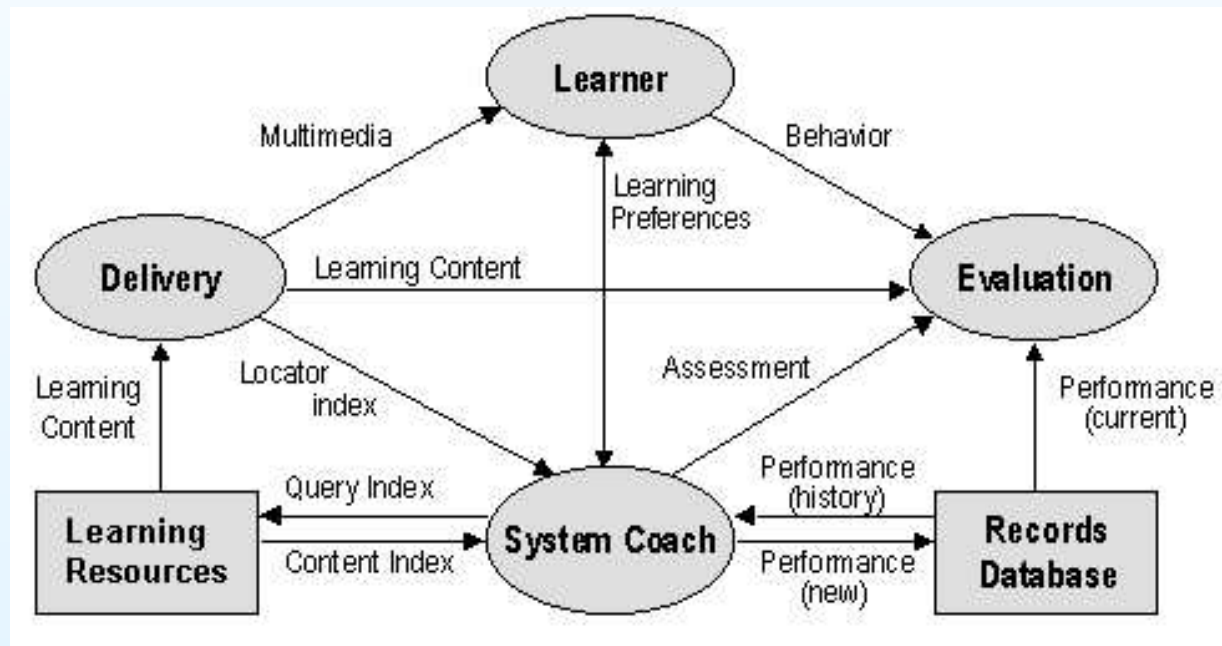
Learner

Multimedia

Behavior

Learning Preferences

Delivery

Learning Content

Evaluation

Learning Content

Locator index

Assessment

Performance (current)

Query Index

Performance (history)

Learning Resources

Content Index

System Coach

Performance (new)

Records Database